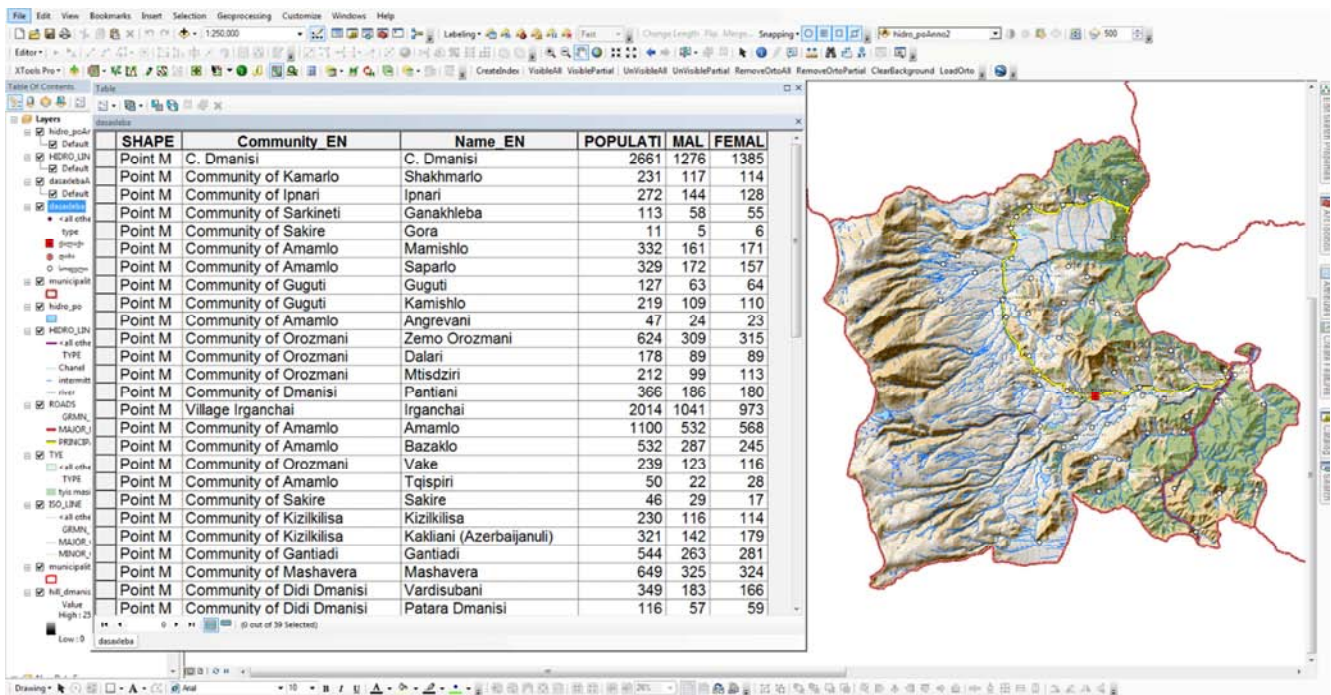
File Edit View Bookmarks Insert Selection Geoprocessing Customize Windows Help

1:250,000

Labeling

Snapping

hidro_poAnno2

500

Editor

XTools Pro

CreateIndex VisibleAll VisiblePartial UnVisibleAll UnVisiblePartial RemoveOrtoAll RemoveOrtoPartial ClearBackground LoadOrto

Table Of Contents

Layers

hidro_poAr

Default

HIDRO_LIN

Default

dasaxlebaA

Default

dasaxleba

<all othe

type

hidro_po

HIDRO_LIN

<all othe

TYPE

Chanel

intermitt

river

ROADS

GRMN_

MAJOR_

PRINCIP

TYE

<all othe

TYPE

tyis masi

ISO_LINE

<all othe

GRMN_

MAJOR_

MINOR_

municipalit

hill_dmanis

Value

High : 25

Low : 0

Table

dasaxleba

| SHAPE | Community_EN | Name_EN | POPULATI | MAL | FEMAL |
|---|---|---|---|---|---|
| Point M | C. Dmanisi | C. Dmanisi | 2661 | 1276 | 1385 |
| Point M | Community of Kamarlo | Shakhmarlo | 231 | 117 | 114 |
| Point M | Community of Ipnari | Ipnari | 272 | 144 | 128 |
| Point M | Community of Sarkineti | Ganakhleba | 113 | 58 | 55 |
| Point M | Community of Sakire | Gora | 11 | 5 | 6 |
| Point M | Community of Amamlo | Mamishlo | 332 | 161 | 171 |
| Point M | Community of Amamlo | Saparlo | 329 | 172 | 157 |
| Point M | Community of Guguti | Guguti | 127 | 63 | 64 |
| Point M | Community of Guguti | Kamishlo | 219 | 109 | 110 |
| Point M | Community of Amamlo | Angrevani | 47 | 24 | 23 |
| Point M | Community of Orozmani | Zemo Orozmani | 624 | 309 | 315 |
| Point M | Community of Orozmani | Dalari | 178 | 89 | 89 |
| Point M | Community of Orozmani | Mtisdziri | 212 | 99 | 113 |
| Point M | Community of Dmanisi | Pantiani | 366 | 186 | 180 |
| Point M | Village Irganchai | Irganchai | 2014 | 1041 | 973 |
| Point M | Community of Amamlo | Amamlo | 1100 | 532 | 568 |
| Point M | Community of Amamlo | Bazaklo | 532 | 287 | 245 |
| Point M | Community of Orozmani | Vake | 239 | 123 | 116 |
| Point M | Community of Amamlo | Tqispiri | 50 | 22 | 28 |
| Point M | Community of Sakire | Sakire | 46 | 29 | 17 |
| Point M | Community of Kizilkilisa | Kizilkilisa | 230 | 116 | 114 |
| Point M | Community of Kizilkilisa | Kakliani (Azerbaijanuli) | 321 | 142 | 179 |
| Point M | Community of Gantiadi | Gantiadi | 544 | 263 | 281 |
| Point M | Community of Mashavera | Mashavera | 649 | 325 | 324 |
| Point M | Community of Didi Dmanisi | Vardisubani | 349 | 183 | 166 |
| Point M | Community of Didi Dmanisi | Patara Dmanisi | 116 | 57 | 59 |

0 (0 out of 39 Selected)

dasaxleba

Drawing Arial 10